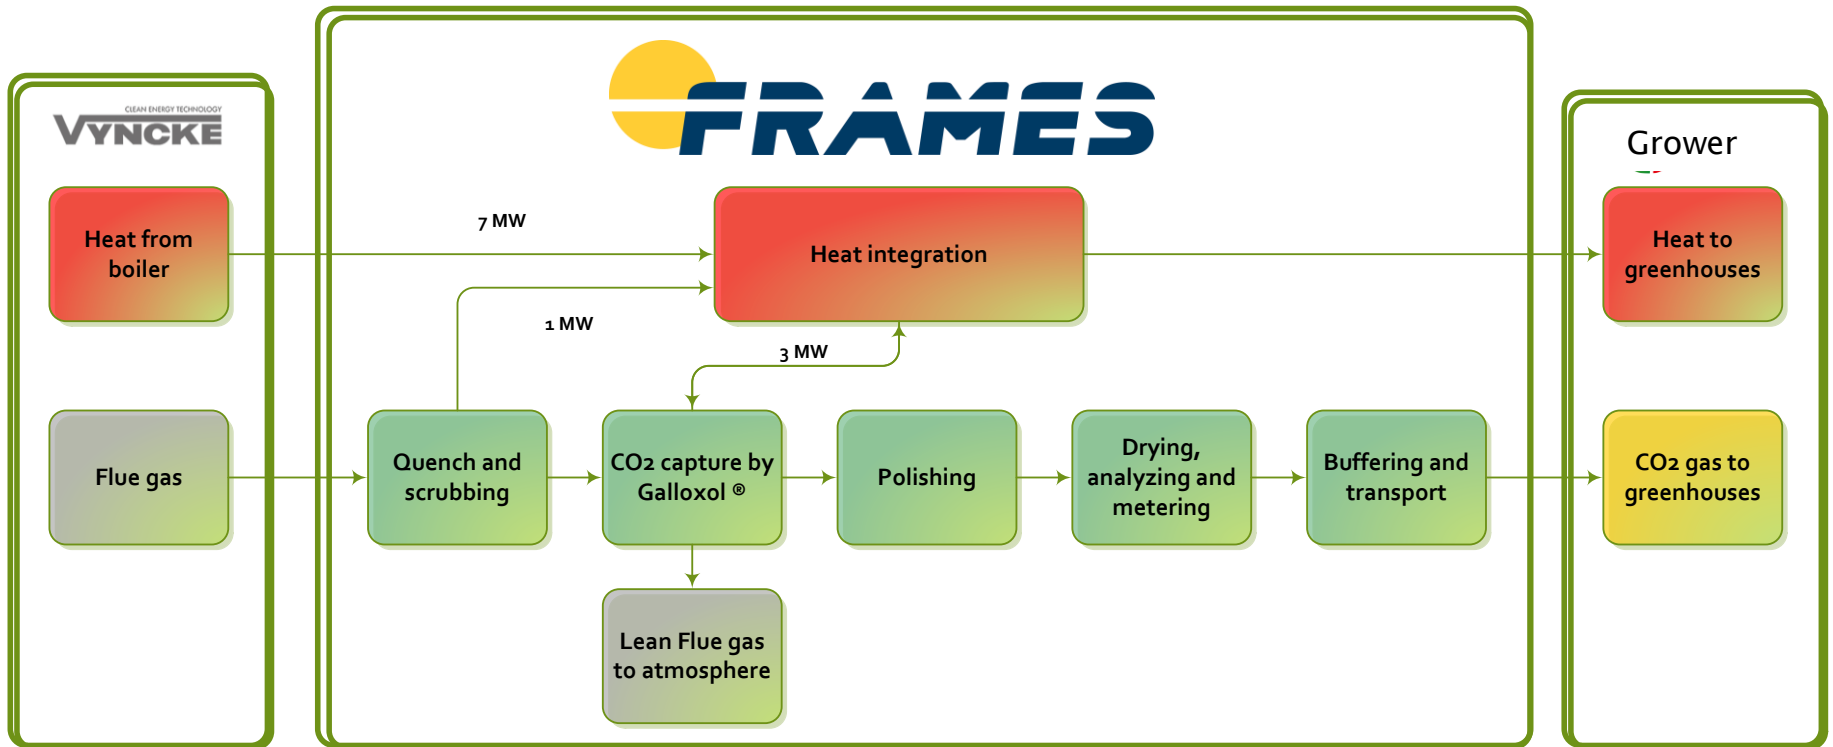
CLEAN ENERGY TECHNOLOGY
VYNCKE

FRAMES

Grower

Heat from boiler

7 MW

Heat integration

Heat to greenhouses

1 MW

3 MW

Flue gas

Quench and scrubbing

$CO_2$ capture by Galloxol ®

Polishing

Drying, analyzing and metering

Buffering and transport

$CO_2$ gas to greenhouses

Lean Flue gas to atmosphere